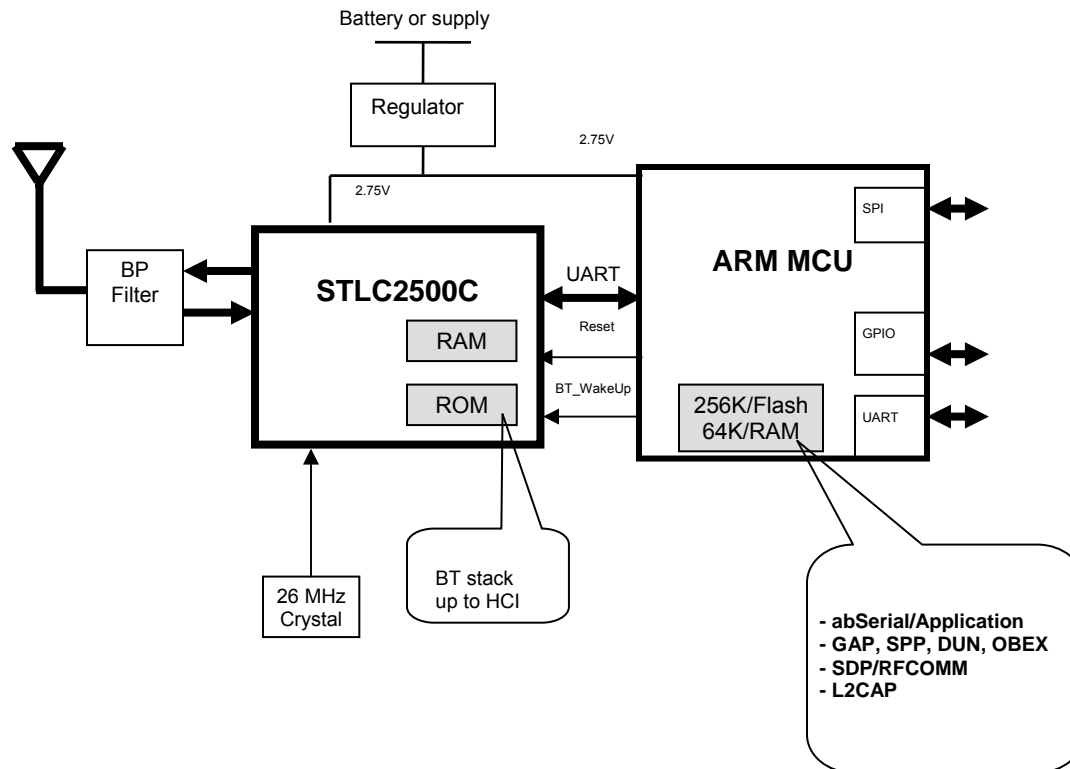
Battery or supply

Regulator

2.75V

2.75V

BP Filter

STLC2500C

RAM

ROM

UART

Reset

BT_WakeUp

ARM MCU

SPI

GPIO

UART

256K/Flash
64K/RAM

26 MHz Crystal

BT stack up to HCI

- abSerial/Application
- GAP, SPP, DUN, OBEX
- SDP/RFCOMM
- L2CAP